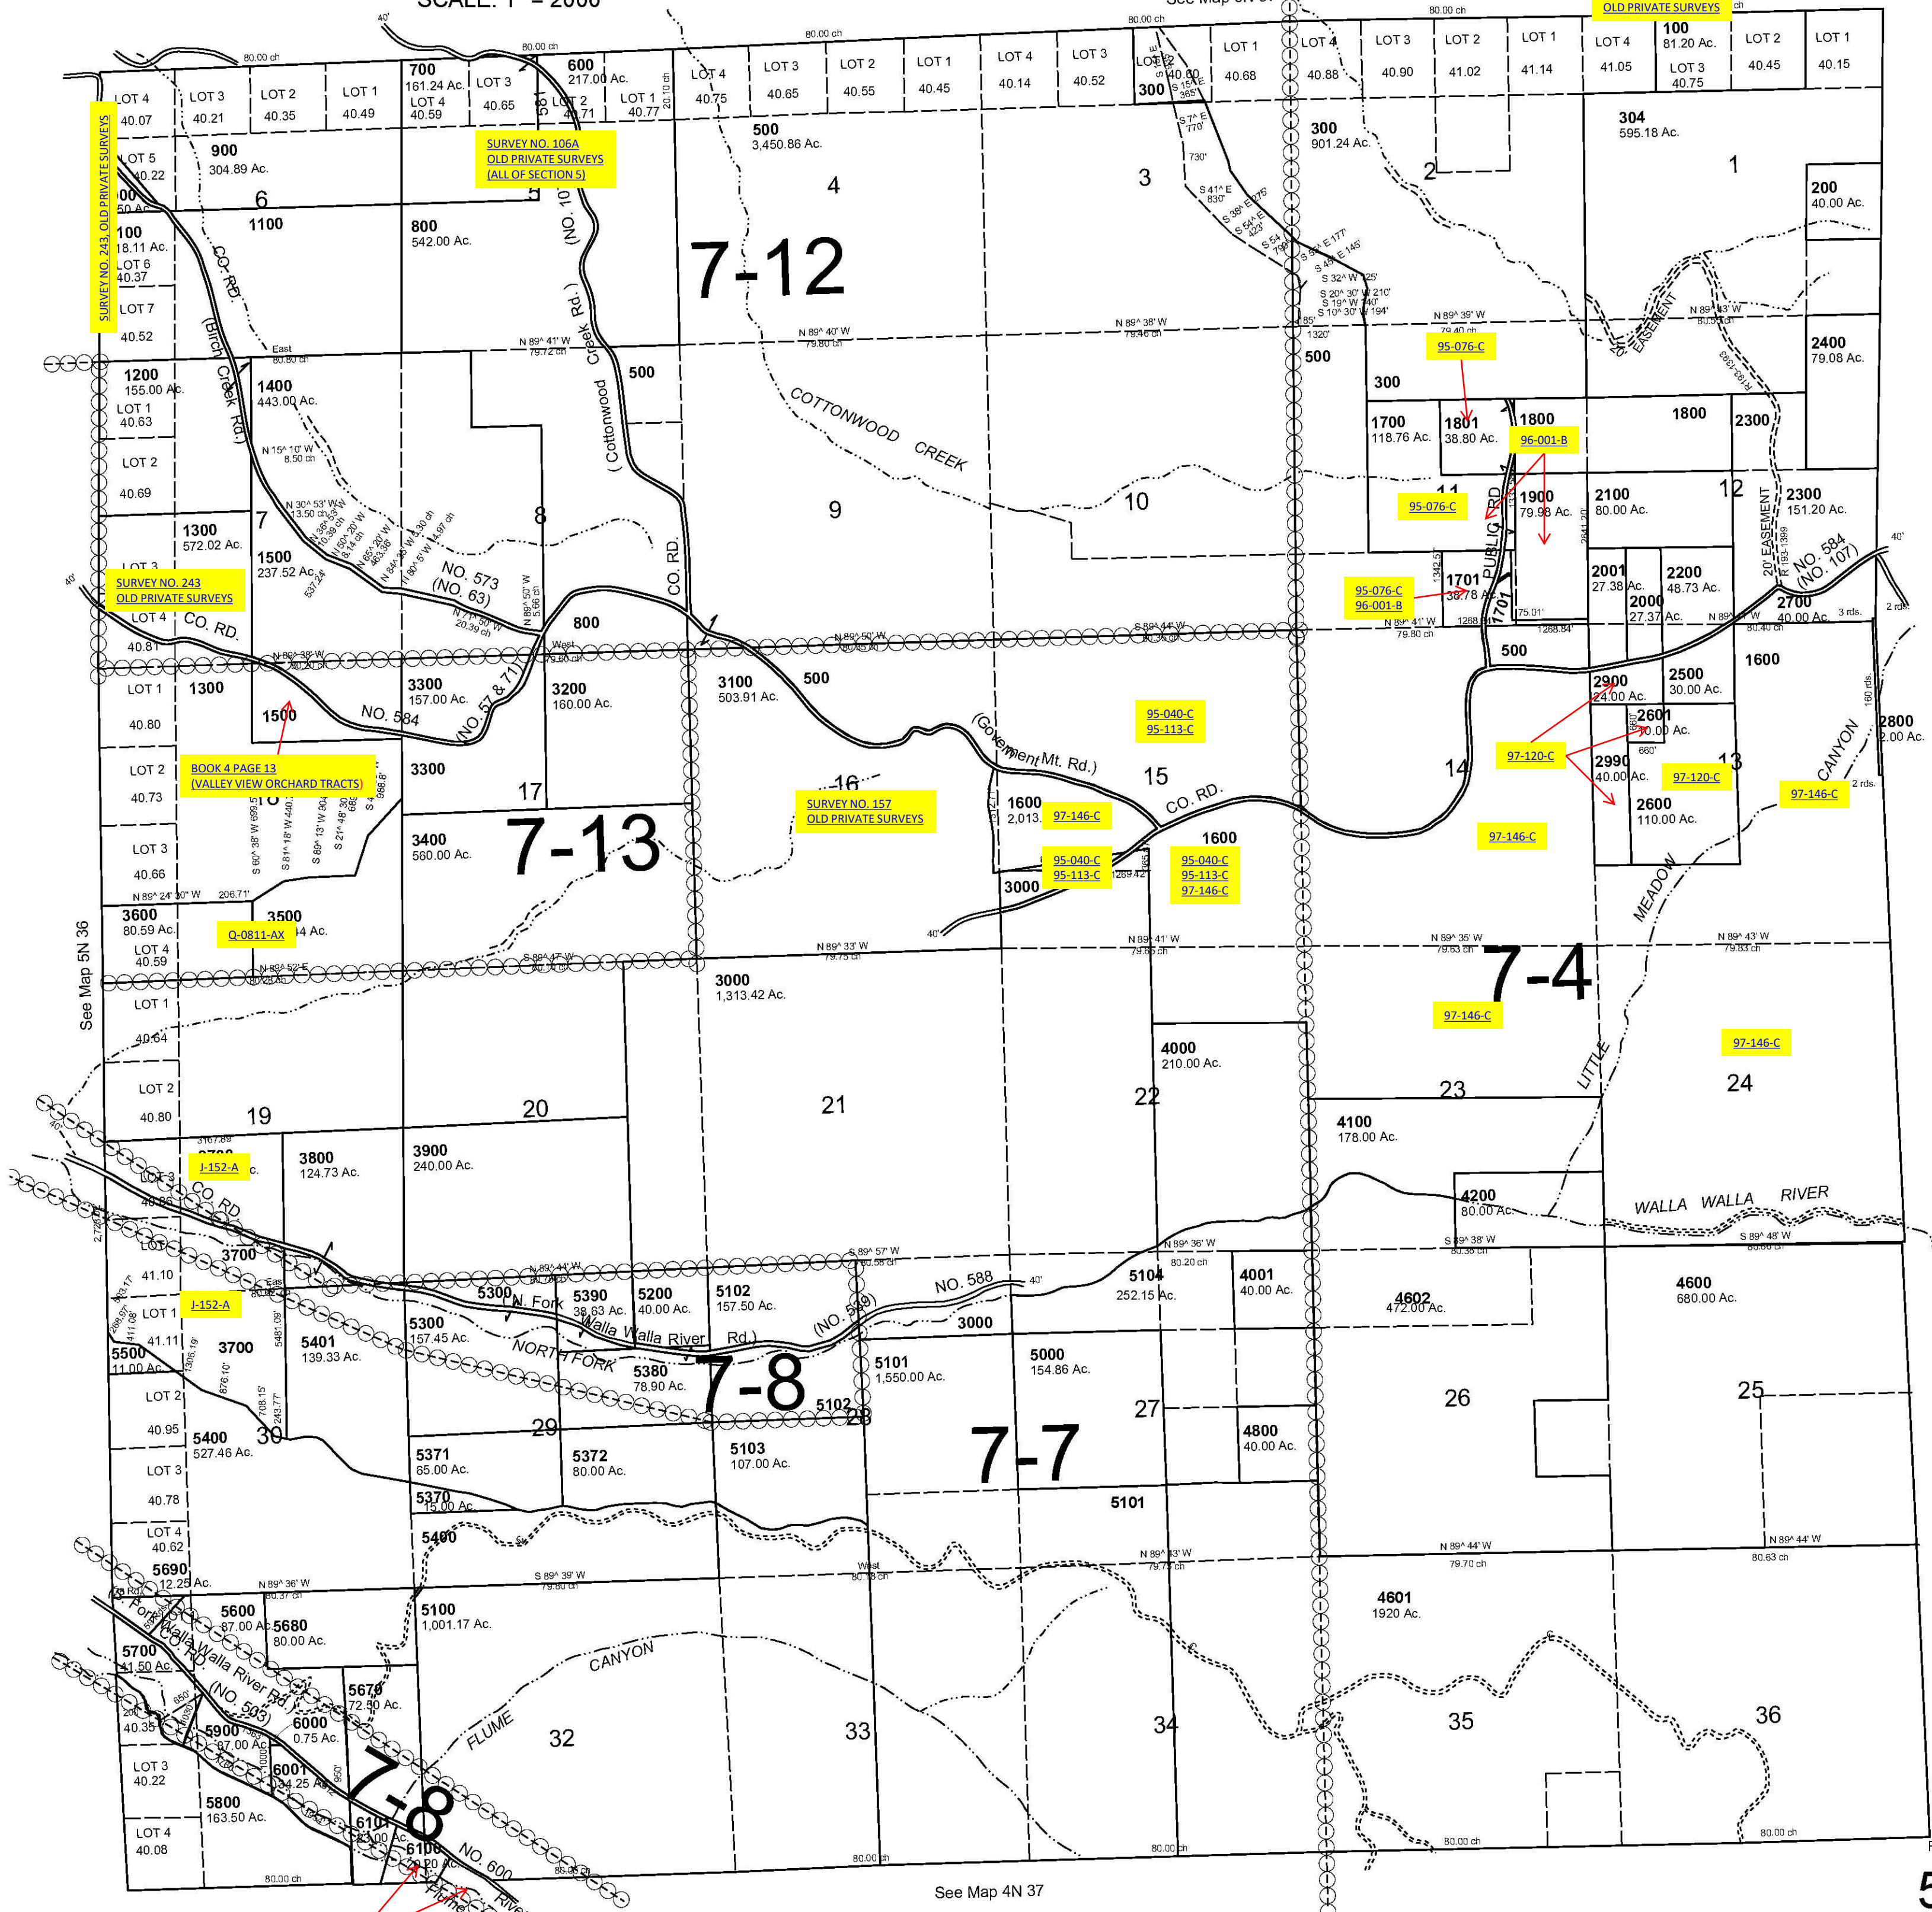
SCALE: 1" = 2000'

See Map 6N 37

OLD PRIVATE SURVEYS

LOT 4 40.07
LOT 3 40.21
LOT 2 40.35
LOT 1 40.49
700 161.24 Ac.
LOT 4 40.59
LOT 3 40.65
600 217.00 Ac.
LOT 2 40.71
LOT 1 40.77
LOT 4 40.75
LOT 3 40.65
LOT 2 40.55
LOT 1 40.45
LOT 4 40.14
LOT 3 40.52
LOT 2
300
40.60
LOT 1 40.68
LOT 4 40.88
LOT 3 40.90
LOT 2 41.02
LOT 1 41.14
LOT 4 41.05
100 81.20 Ac.
LOT 3 40.75
LOT 2 40.45
LOT 1 40.15

SURVEY NO. 243 OLD PRIVATE SURVEYS

SURVEY NO. 106A
OLD PRIVATE SURVEYS
(ALL OF SECTION 5)

LOT 5 40.22
900 304.89 Ac.
6
1100
100 18.11 Ac.
LOT 6 40.37
LOT 7 40.52
800 542.00 Ac.
500 3,450.86 Ac.
4
7-12
3
300 901.24 Ac.
2
304 595.18 Ac.
1
200 40.00 Ac.

CO. RD.
(Birch Creek Rd.)
(NO. 10
Cottonwood Creek Rd.)

N 89^ 41' W 79.72 ch
N 89^ 40' W 79.80 ch
N 89^ 38' W 79.46 ch
N 89^ 39' W 79.40 ch
N 89^ 43' W
East 80.80 ch

1200 155.00 Ac.
LOT 1 40.63
1400 443.00 Ac.
500
COTTONWOOD CREEK
500
300
95-076-C
2400 79.08 Ac.
20' EASEMENT

LOT 2 40.69
1700 118.76 Ac.
1801 38.80 Ac.
1800
96-001-B
1800
2300

N 15^ 10' W 8.50 ch
9
10
11
95-076-C
PUBLIC RD.
1900 79.98 Ac.
2100 80.00 Ac.
12
2300 151.20 Ac.

1300 572.02 Ac.
7
8
1500 237.52 Ac.
NO. 573 (NO. 63)
CO. RD.

LOT 3
SURVEY NO. 243
OLD PRIVATE SURVEYS
LOT 4 40.81
CO. RD.
800
95-076-C
96-001-B
1701 38.78 Ac.
1701
2001 27.38 Ac.
2000 27.37 Ac.
2200 48.73 Ac.
2700 40.00 Ac.
NO. 584 (NO. 107)

LOT 1 40.80
1300
1500
NO. 584
3300 157.00 Ac.
(NO. 57 & 71)
3200 160.00 Ac.
3100 503.91 Ac.
500
(Government Mt. Rd.)
95-040-C
95-113-C
500
2900 24.00 Ac.
2500 30.00 Ac.
1600
2601 10.00 Ac.
2800 2.00 Ac.

LOT 2 40.73
BOOK 4 PAGE 13
(VALLEY VIEW ORCHARD TRACTS)
3300
17
16
SURVEY NO. 157
OLD PRIVATE SURVEYS
15
CO. RD.
14
97-120-C
2990 40.00 Ac.
97-120-C
13
CANYON
97-146-C

LOT 3 40.66
3400 560.00 Ac.
7-13
1600 2,013.
97-146-C
1600
97-146-C
2600 110.00 Ac.

95-040-C
95-113-C
3000
95-040-C
95-113-C
97-146-C
MEADOW

N 89^ 24' 30" W
3600 80.59 Ac.
LOT 4 40.59
3500
Q-0811-AX
N 89^ 33' W 79.75 ch
N 89^ 41' W
N 89^ 35' W 79.63 ch
N 89^ 43' W 79.83 ch
3000 1,313.42 Ac.
7-4
97-146-C
97-146-C
4000 210.00 Ac.

See Map 5N 36

LOT 1 40.64
LOT 2 40.80
19
20
21
22
23
24
LITTLE
4100 178.00 Ac.

LOT 3
J-152-A
3800 124.73 Ac.
3900 240.00 Ac.
CO. RD.
4200 80.00 Ac.
WALLA WALLA RIVER

3700
5300
N. Fork Walla Walla River Rd.)
5390 38.63 Ac.
5200 40.00 Ac.
5102 157.50 Ac.
(NO. 589)
NO. 588
5104 252.15 Ac.
4001 40.00 Ac.
4602 472.00 Ac.
4600 680.00 Ac.

LOT 1 41.10
J-152-A
LOT 1 41.11
5500 11.00 Ac.
3700
5401 139.33 Ac.
5300 157.45 Ac.
NORTH FORK
5380 78.90 Ac.
7-8
3000
5101 1,550.00 Ac.
5000 154.86 Ac.
26
25

LOT 2 40.95
5400 527.46 Ac.
30
29
5102
28
27
7-7
4800 40.00 Ac.

LOT 3 40.78
5371 65.00 Ac.
5372 80.00 Ac.
5103 107.00 Ac.
5370 15.00 Ac.
5101

LOT 4 40.62
5400
5690 12.25 Ac.
N 89^ 36' W
S 89^ 39' W
N 89^ 43' W
N 89^ 44' W 79.70 ch
N 89^ 44' W 80.63 ch

5600 87.00 Ac.
5680 80.00 Ac.
5100 1,001.17 Ac.
4601 1920 Ac.
5700 41.50 Ac.
N. Fork Walla Walla River Rd.)
(NO. 503)
5670 72.50 Ac.
CANYON
FLUME
32
33
34
35
36
5900 87.00 Ac.
6000 0.75 Ac.
6001 34.25 Ac.
LOT 3 40.22
5800 163.50 Ac.
7-8
6101 23.00 Ac.
6100 10.20 Ac.
NO. 600
LOT 4 40.08
Flume Canyon
River

See Map 4N 37